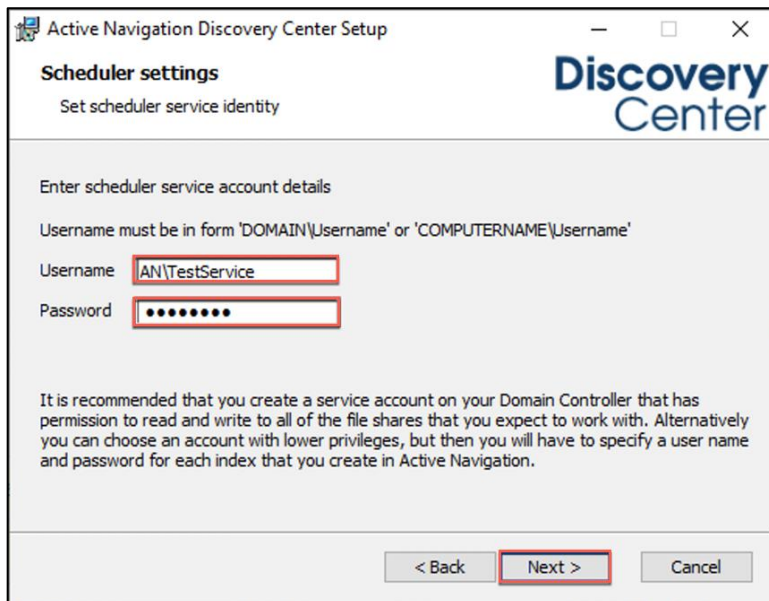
Active Navigation Discovery Center Setup

Scheduler settings

Set scheduler service identity

Discovery Center

Enter scheduler service account details

Username must be in form 'DOMAIN\Username' or 'COMPUTERNAME\Username'

Username AN\TestService

Password ●●●●●●●●

It is recommended that you create a service account on your Domain Controller that has permission to read and write to all of the file shares that you expect to work with. Alternatively you can choose an account with lower privileges, but then you will have to specify a user name and password for each index that you create in Active Navigation.

< Back Next > Cancel